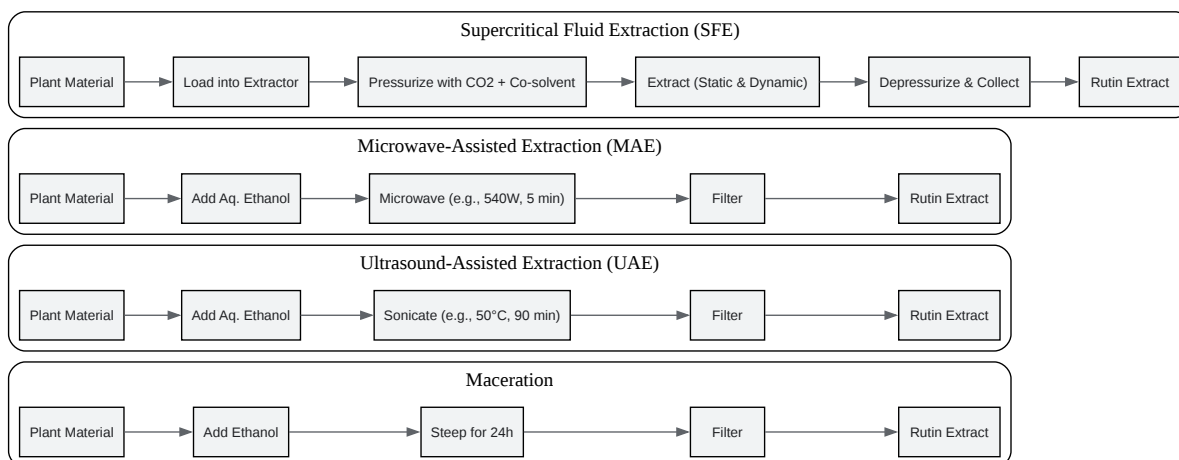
Supercritical Fluid Extraction (SFE)

Plant Material → Load into Extractor → Pressurize with CO2 + Co-solvent → Extract (Static & Dynamic) → Depressurize & Collect → Rutin Extract

Microwave-Assisted Extraction (MAE)

Plant Material → Add Aq. Ethanol → Microwave (e.g., 540W, 5 min) → Filter → Rutin Extract

Ultrasound-Assisted Extraction (UAE)

Plant Material → Add Aq. Ethanol → Sonicate (e.g., 50°C, 90 min) → Filter → Rutin Extract

Maceration

Plant Material → Add Ethanol → Steep for 24h → Filter → Rutin Extract